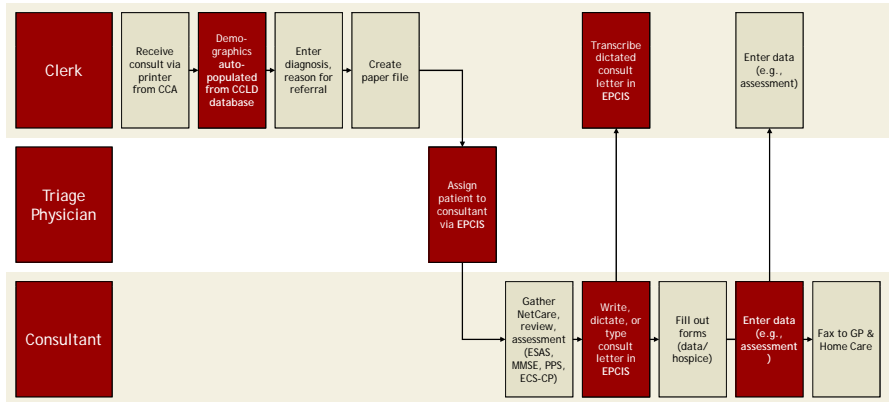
Clerk

Receive consult via printer from CCA

Demographics auto-populated from CCLD database

Enter diagnosis, reason for referral

Create paper file

Transcribe dictated consult letter in EPCIS

Enter data (e.g., assessment)

Triage Physician

Assign patient to consultant via EPCIS

Consultant

Gather NetCare, review, assessment (ESAS, MMSE, PPS, ECS-CP)

Write, dictate, or type consult letter in EPCIS

Fill out forms (data/ hospice)

Enter data (e.g., assessment )

Fax to GP & Home Care